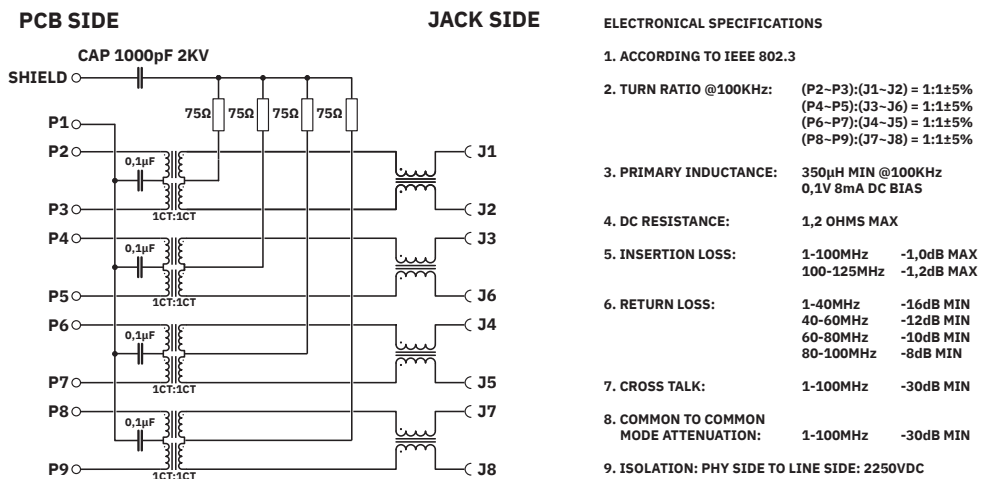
PCB SIDE

JACK SIDE

CAP 1000pF 2KV

SHIELD

75Ω 75Ω 75Ω 75Ω

P1
P2
0,1µF
1CT:1CT
P3
P4
0,1µF
1CT:1CT
P5
P6
0,1µF
1CT:1CT
P7
P8
0,1µF
1CT:1CT
P9

J1
J2
J3
J6
J4
J5
J7
J8

ELECTRONICAL SPECIFICATIONS

1. ACCORDING TO IEEE 802.3

2. TURN RATIO @100KHz: (P2~P3):(J1~J2) = 1:1±5%
(P4~P5):(J3~J6) = 1:1±5%
(P6~P7):(J4~J5) = 1:1±5%
(P8~P9):(J7~J8) = 1:1±5%

3. PRIMARY INDUCTANCE: 350µH MIN @100KHz
0,1V 8mA DC BIAS

4. DC RESISTANCE: 1,2 OHMS MAX

5. INSERTION LOSS: 1-100MHz -1,0dB MAX
100-125MHz -1,2dB MAX

6. RETURN LOSS: 1-40MHz -16dB MIN
40-60MHz -12dB MIN
60-80MHz -10dB MIN
80-100MHz -8dB MIN

7. CROSS TALK: 1-100MHz -30dB MIN

8. COMMON TO COMMON MODE ATTENUATION: 1-100MHz -30dB MIN

9. ISOLATION: PHY SIDE TO LINE SIDE: 2250VDC